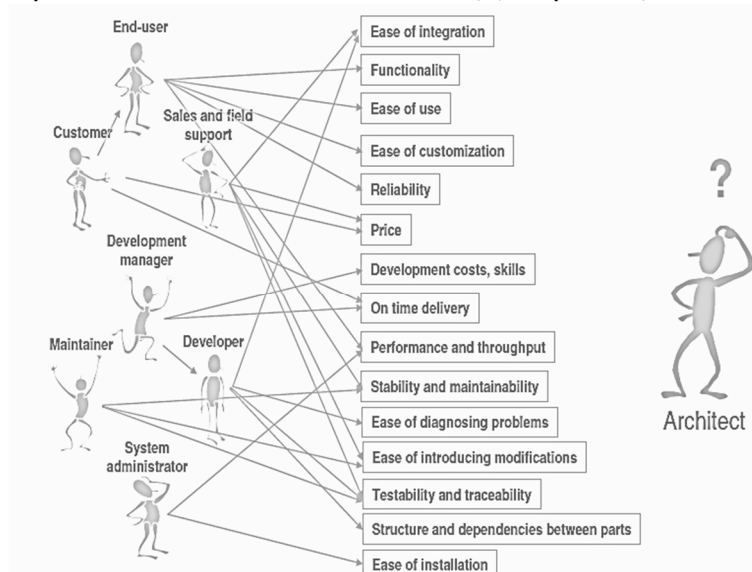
End-user

Customer

Sales and field support

Development manager

Maintainer

Developer

System administrator

Ease of integration

Functionality

Ease of use

Ease of customization

Reliability

Price

Development costs, skills

On time delivery

Performance and throughput

Stability and maintainability

Ease of diagnosing problems

Ease of introducing modifications

Testability and traceability

Structure and dependencies between parts

Ease of installation

?

Architect